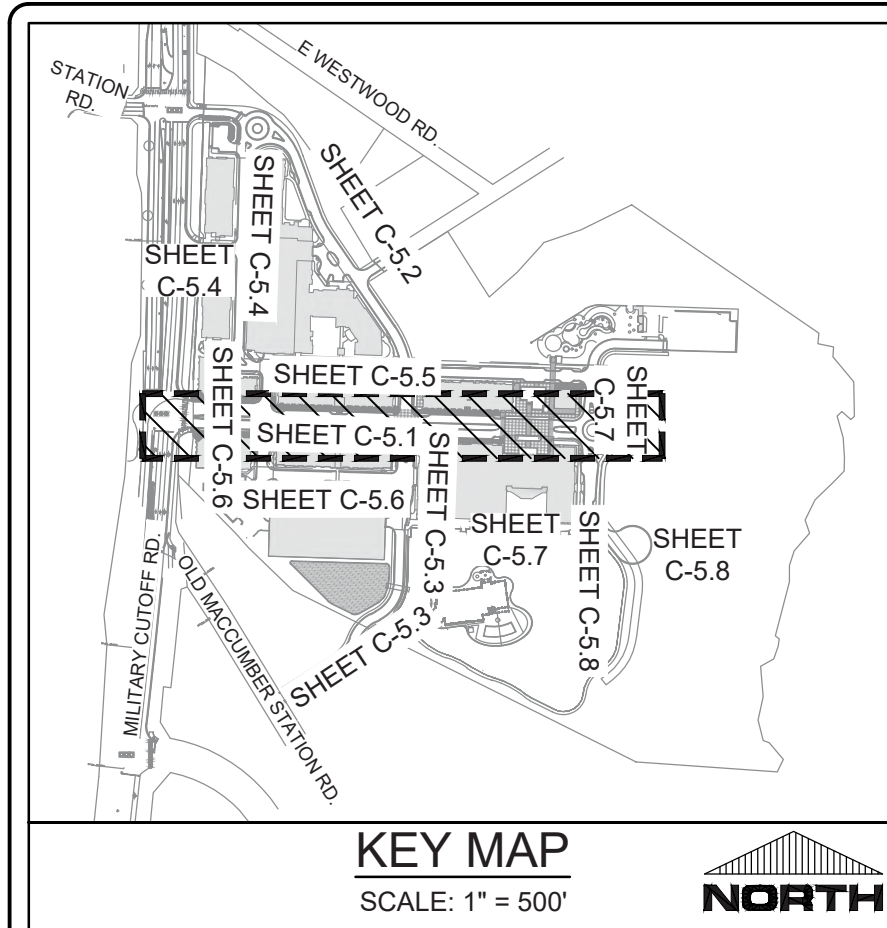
STATION RD.

E WESTWOOD RD.

SHEET C-5.2

SHEET C-5.4

SHEET C-5.4

SHEET C-5.5

SHEET C-5.7

SHEET C-5.1

SHEET C-5.6

SHEET C-5.3

SHEET C-5.6

SHEET C-5.7

SHEET C-5.8

SHEET C-5.8

MILITARY CUTOFF RD.

OLD MACCUMBER STATION RD.

SHEET C-5.3

KEY MAP

SCALE: 1" = 500'

NORTH